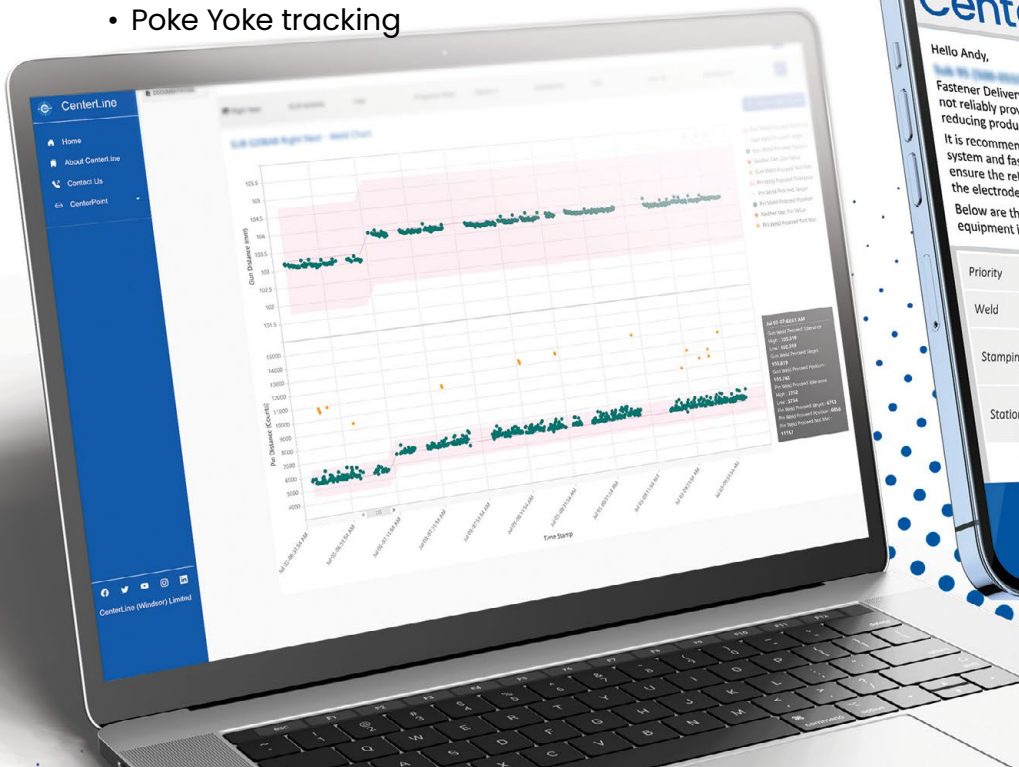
• Poke Yoke tracking

CenterLine
Home
About CenterLine
Contact Us
CenterPoint

CenterLine (Windsor) Limited

Gun Distance (mm)
105.5
105
104.5
104
103.5
103
102.5
102
101.5

Pin Distance (Counts)
15000
14500
14000
13500
13000
12500
12000
11500
11000
10500
10000
9500
9000
8500
8000
7500
7000
6500
6000
5500
5000
4500
4000

Time Stamp

Cente
Hello Andy,
Fastener Deliver
not reliably prov
reducing produ
It is recommen
system and fas
ensure the rel
the electrode
Below are th
equipment i

Priority
Weld
Stampin
Station